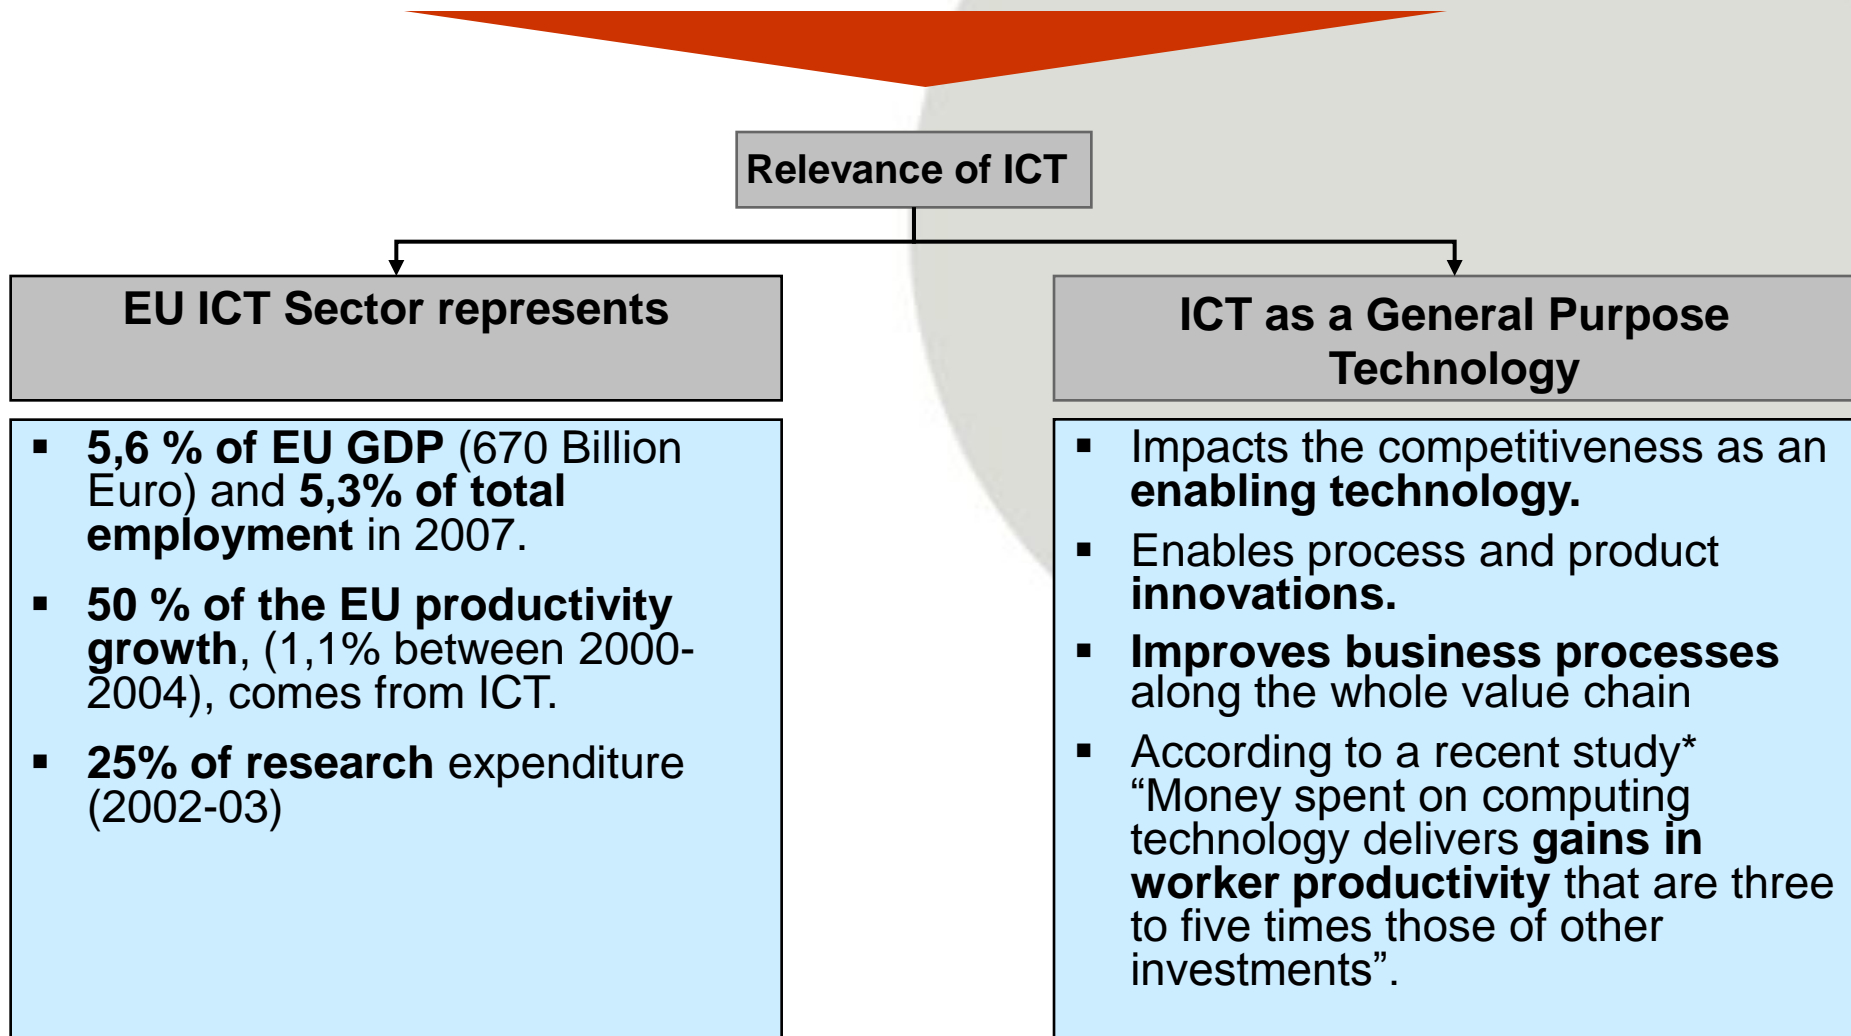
Relevance of ICT

EU ICT Sector represents

- 5,6 % of EU GDP (670 Billion Euro) and 5,3% of total employment in 2007.
- 50 % of the EU productivity growth, (1,1% between 2000-2004), comes from ICT.
- 25% of research expenditure (2002-03)

ICT as a General Purpose Technology

- Impacts the competitiveness as an enabling technology.
- Enables process and product innovations.
- Improves business processes along the whole value chain
- According to a recent study* “Money spent on computing technology delivers gains in worker productivity that are three to five times those of other investments”.